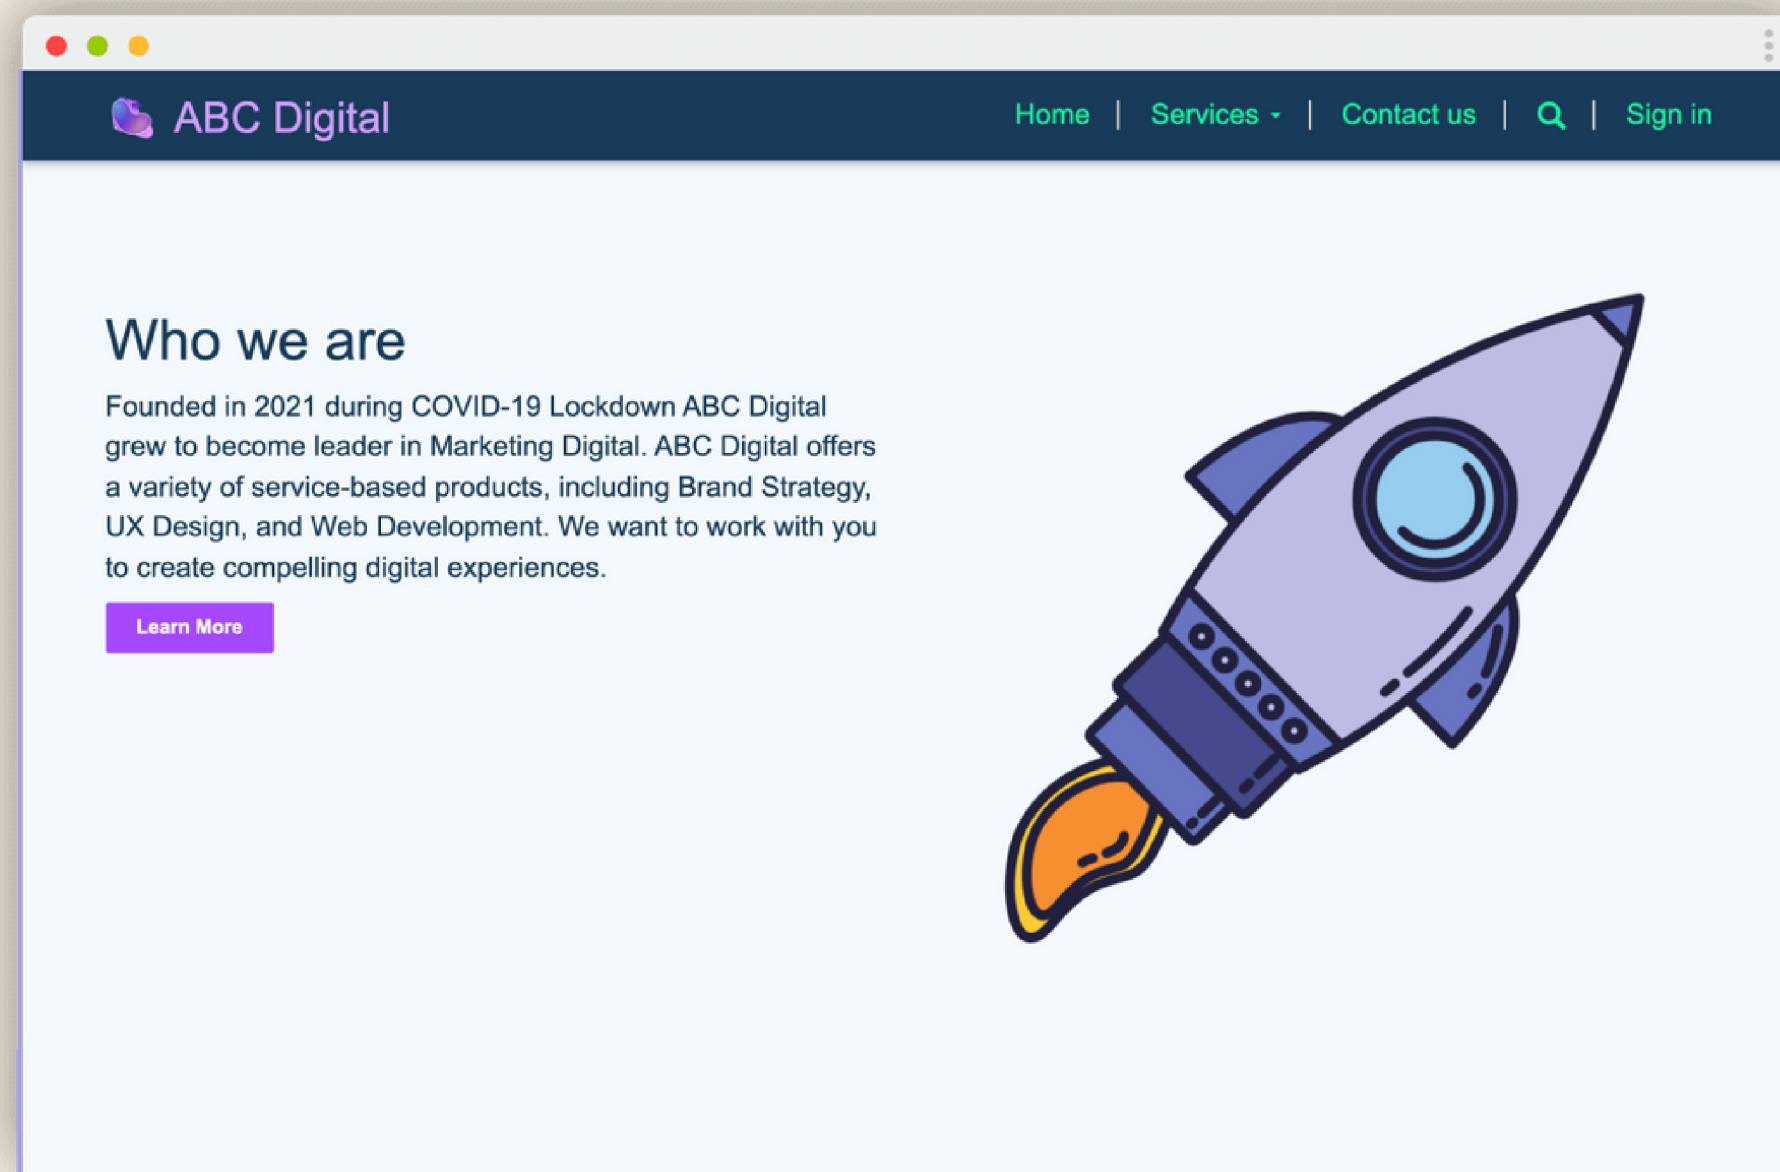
ABC Digital

Home | Services | Contact us | | Sign in

Who we are

Founded in 2021 during COVID-19 Lockdown ABC Digital grew to become leader in Marketing Digital. ABC Digital offers a variety of service-based products, including Brand Strategy, UX Design, and Web Development. We want to work with you to create compelling digital experiences.

Learn More